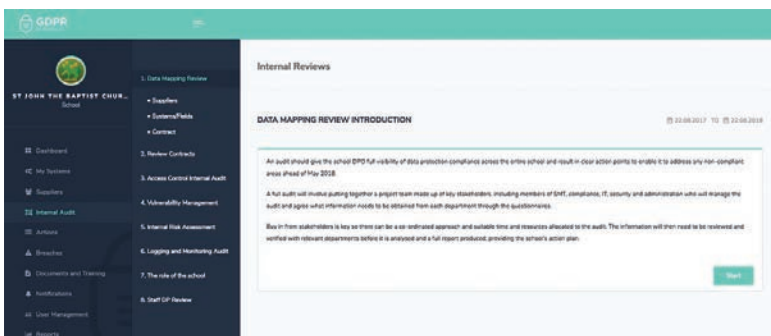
GDPR

ST JOHN THE BAPTIST CHUR...
School

Dashboard
My Systems
Suppliers
Internal Audit
Actions
Breaches
Documents and Training
Notifications
User Management
Reports

1. Data Mapping Review
• Suppliers
• Systems/Fields
• Contract
2. Review Contracts
3. Access Control Internal Audit
4. Vulnerability Management
5. Internal Risk Assessment
6. Logging and Monitoring Audit
7. The role of the school
8. Staff DP Review

Internal Reviews

DATA MAPPING REVIEW INTRODUCTION

22.08.2017 TO 22.08.2018

An audit should give the school DPO full visibility of data protection compliance across the entire school and result in clear action points to enable it to address any non-compliant areas ahead of May 2018.

A full audit will involve putting together a project team made up of key stakeholders, including members of SMT, compliance, IT, security and administration who will manage the audit and agree what information needs to be obtained from each department through the questionnaires.

Buy in from stakeholders is key so there can be a co-ordinated approach and suitable time and resources allocated to the audit. The information will then need to be reviewed and verified with relevant departments before it is analysed and a full report produced, providing the school's action plan.

Start